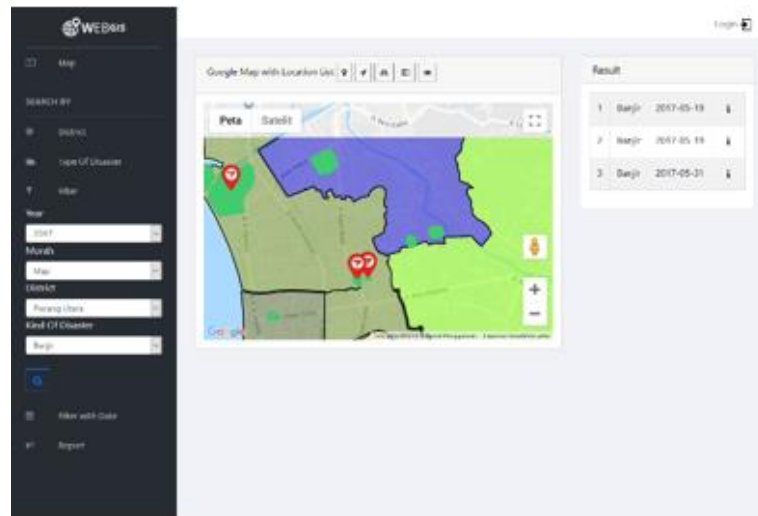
WEBsis

Map

SEARCH BY

District

Type Of Disaster

Filter

Year

2017

Month

May

District

Parang Utara

Kind Of Disaster

Banjir

Filter with Date

Report

Login

Google Map with Location Usi

Peta Satelit

Google

Result

| 1 | Banjir | 2017-05-19 |
|---|---|---|
| 2 | Banjir | 2017-05-19 |
| 3 | Banjir | 2017-05-31 |